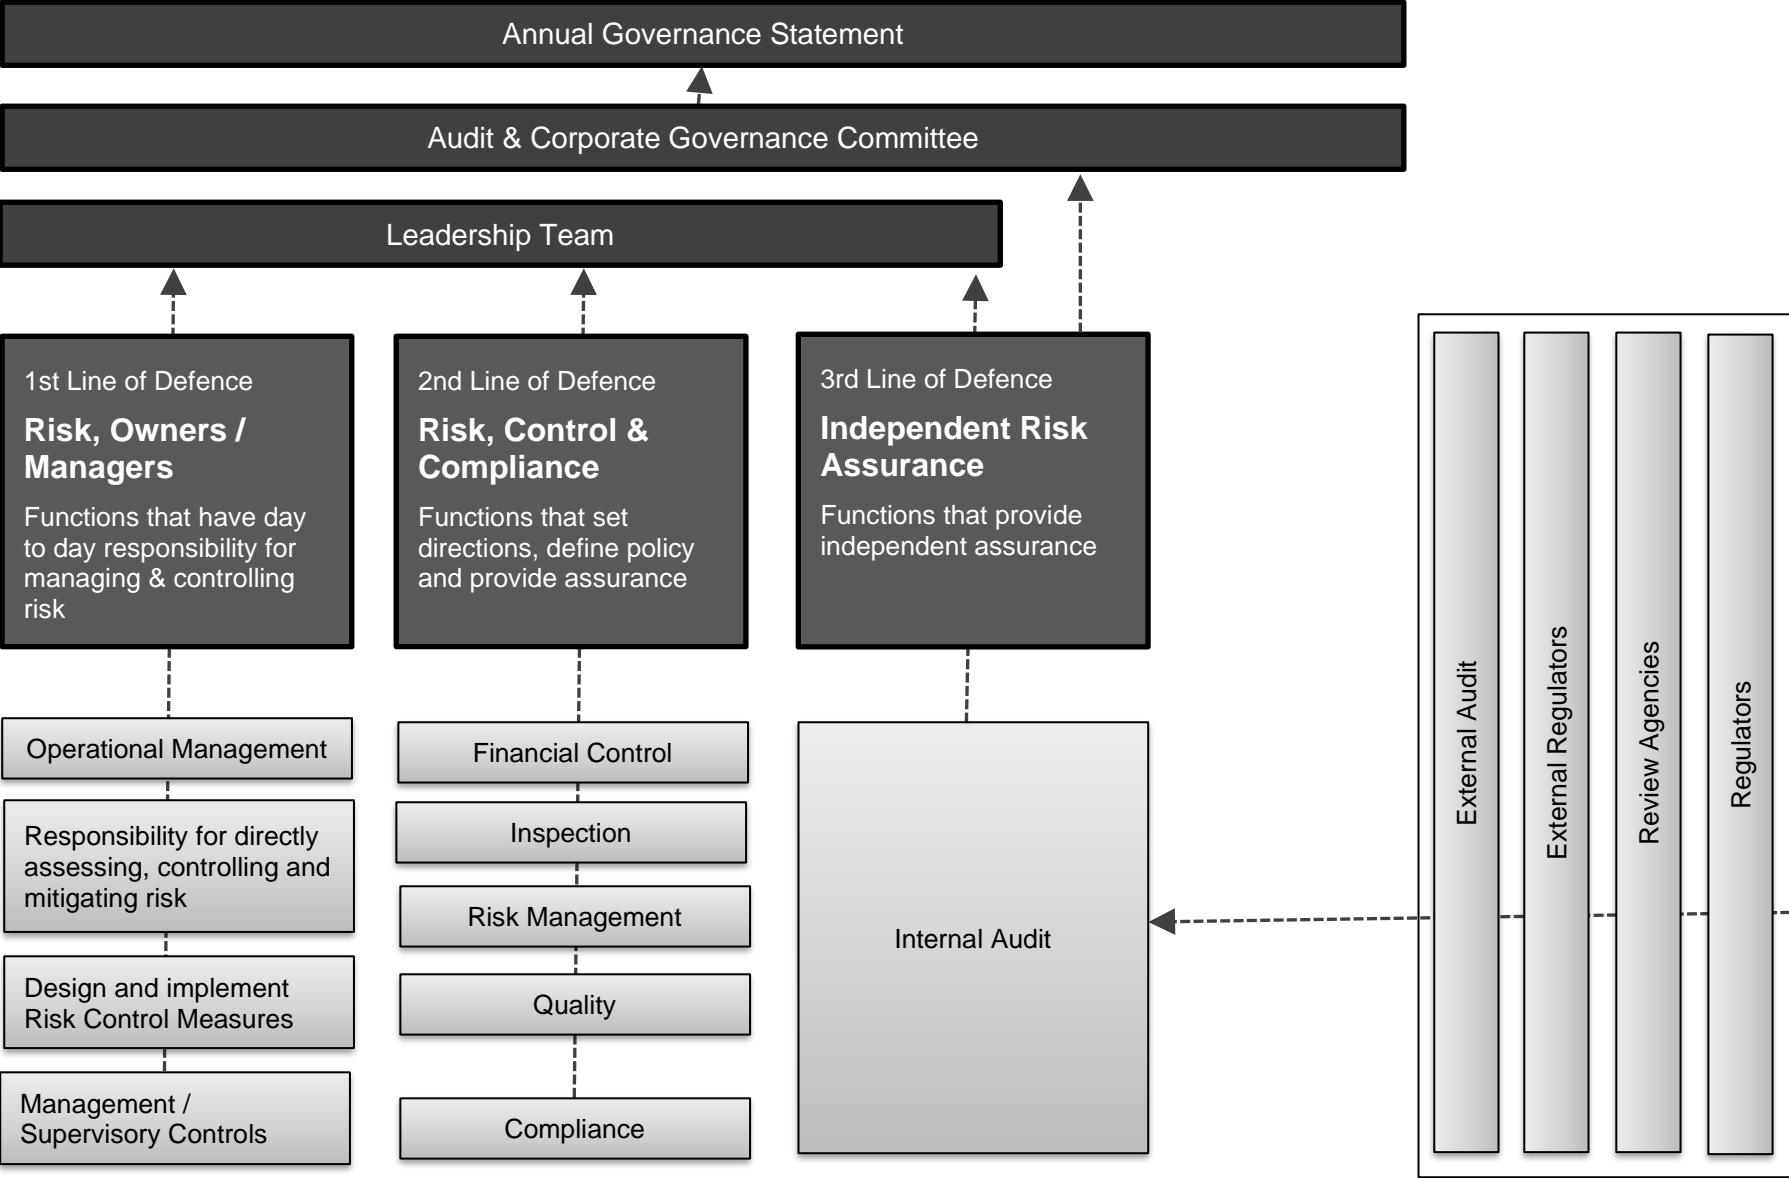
Annual Governance Statement

Audit & Corporate Governance Committee

Leadership Team

1st Line of Defence
**Risk, Owners / Managers**
Functions that have day to day responsibility for managing & controlling risk

2nd Line of Defence
**Risk, Control & Compliance**
Functions that set directions, define policy and provide assurance

3rd Line of Defence
**Independent Risk Assurance**
Functions that provide independent assurance

Operational Management

Responsibility for directly assessing, controlling and mitigating risk

Design and implement Risk Control Measures

Management / Supervisory Controls

Financial Control

Inspection

Risk Management

Quality

Compliance

Internal Audit

External Audit

External Regulators

Review Agencies

Regulators